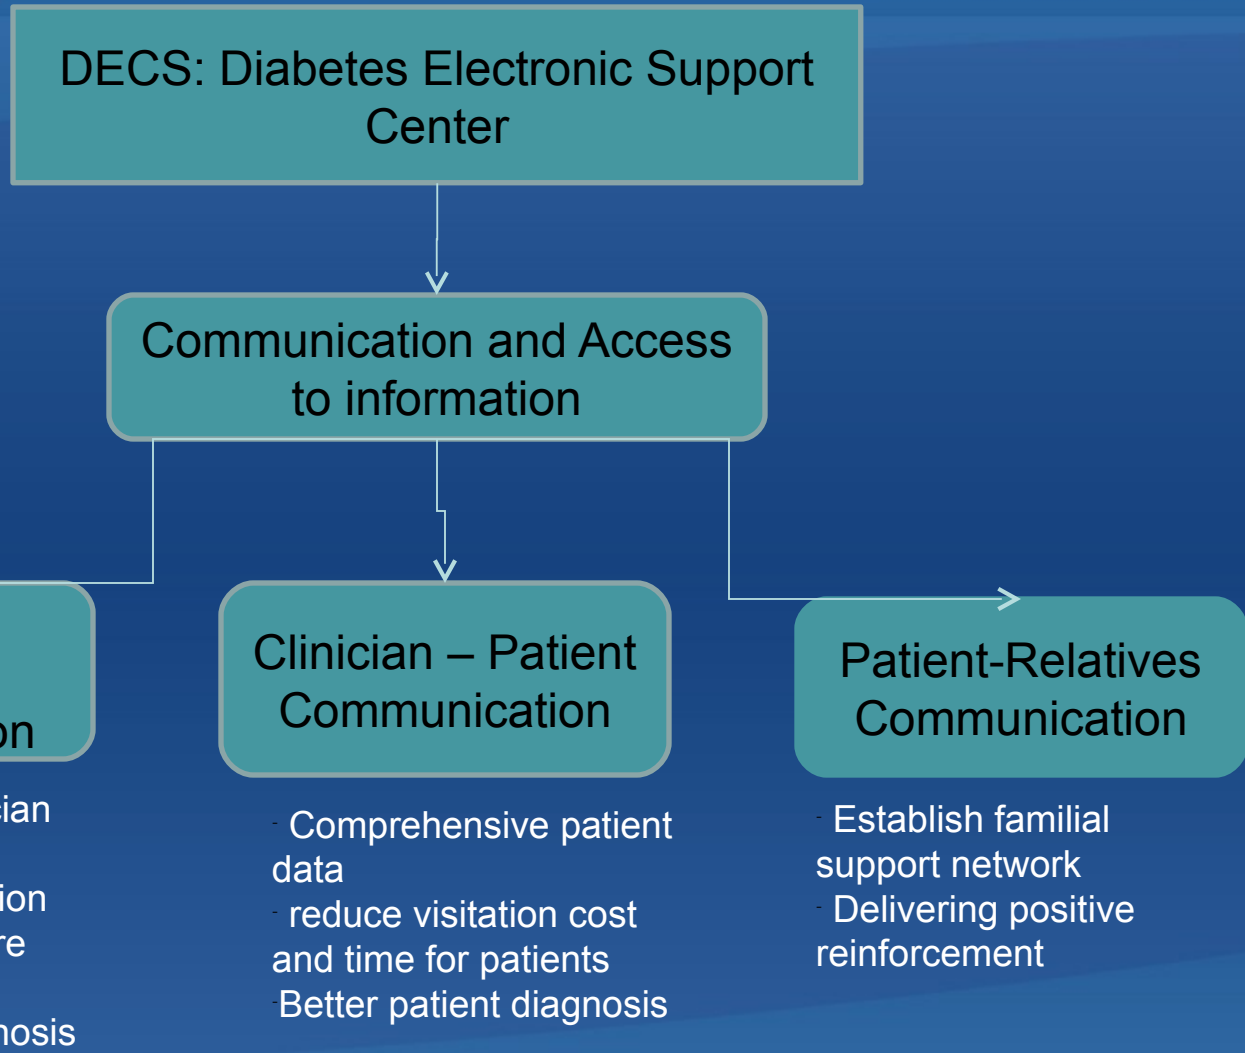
DECS: Diabetes Electronic Support Center

Communication and Access to information

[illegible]on

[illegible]ian

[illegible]ion
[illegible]re

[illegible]nosis

Clinician – Patient Communication

- Comprehensive patient data
- reduce visitation cost and time for patients
-Better patient diagnosis

Patient-Relatives Communication

- Establish familial support network
- Delivering positive reinforcement